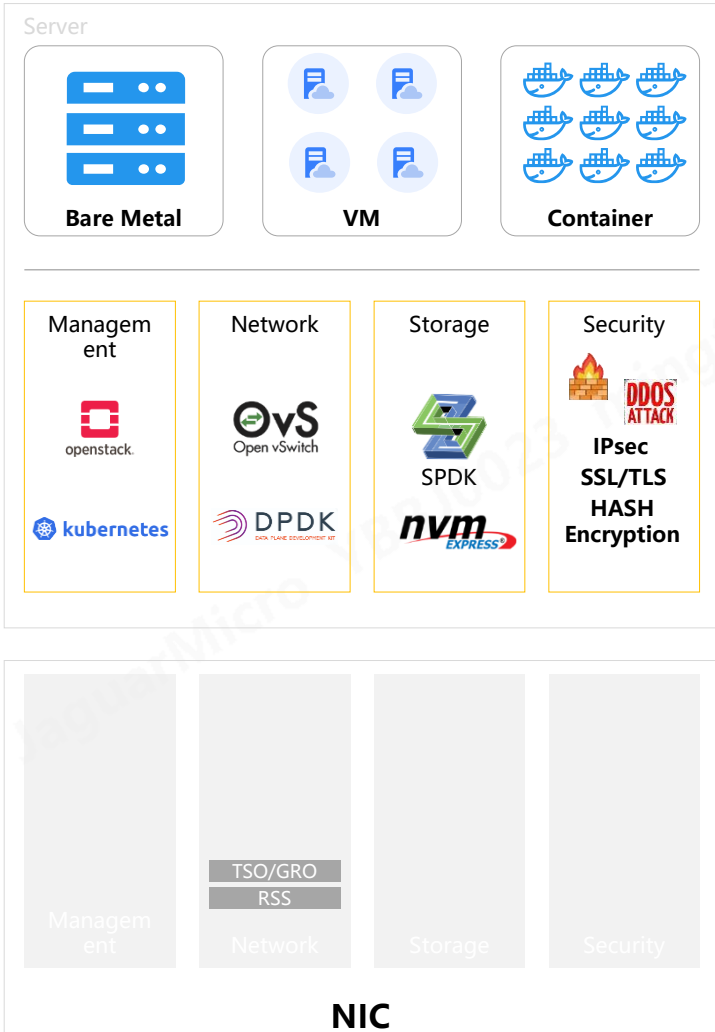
Server

Bare Metal

VM

Container

Management

Network

Storage

Security

openstack.

kubernetes

OvS
Open vSwitch

DPDK
DATA PLANE DEVELOPMENT KIT

SPDK

nvm EXPRESS

DDOS ATTACK

IPsec
SSL/TLS
HASH
Encryption

JaguarMicro

Management

TSO/GRO
RSS
Network

Storage

Security

NIC